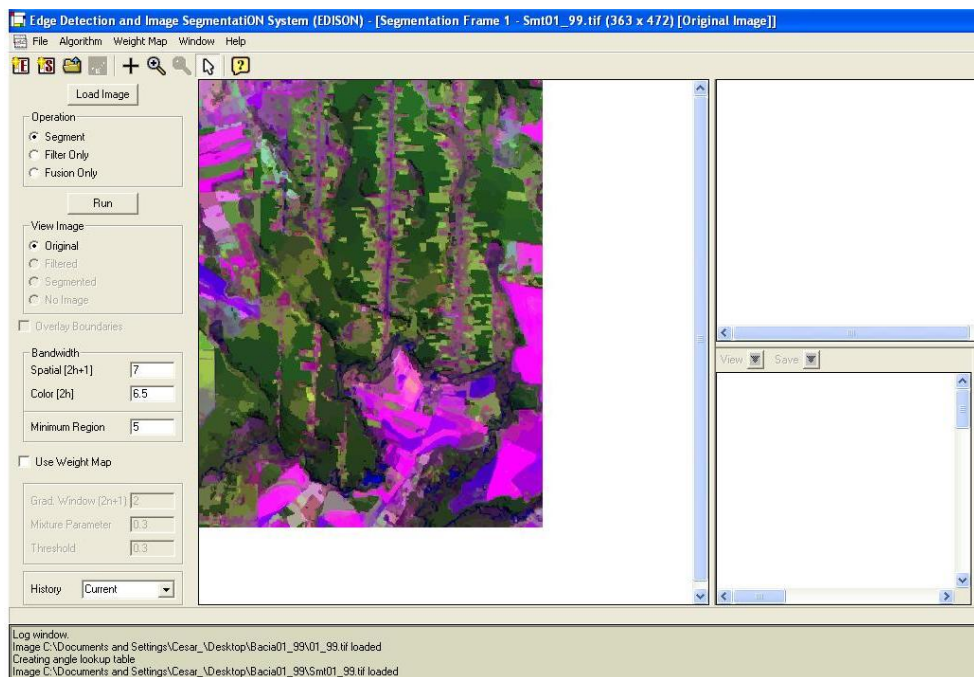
Edge Detection and Image SegmentatiON System (EDISON) - [Segmentation Frame 1 - Smt01_99.tif (363 x 472) [Original Image]]

File Algorithm Weight Map Window Help

Load Image

Operation
Segment
Filter Only
Fusion Only

Run

View Image
Original
Filtered
Segmented
No Image

Overlay Boundaries

Bandwidth
Spatial [2h+1] 7
Color [2h] 6.5

Minimum Region 5

Use Weight Map

Grad. Window (2n+1) 2
Mixture Parameter 0.3
Threshold 0.3

History Current

View Save

Log window.
Image C:\Documents and Settings\Cesar_\Desktop\Bacia01_99\01_99.tif loaded
Creating angle lookup table
Image C:\Documents and Settings\Cesar_\Desktop\Bacia01_99\Smt01_99.tif loaded